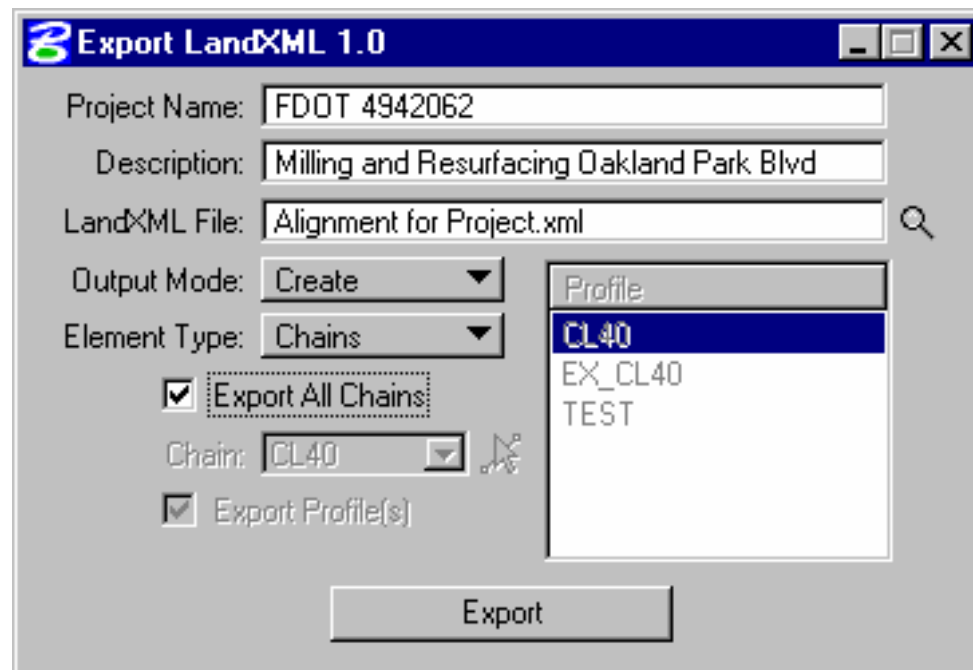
Export LandXML 1.0

Project Name: FDOT 4942062

Description: Milling and Resurfacing Oakland Park Blvd

LandXML File: Alignment for Project.xml

Output Mode: Create

Element Type: Chains

Export All Chains

Chain: CL40

Export Profile(s)

Profile
CL40
EX_CL40
TEST

Export